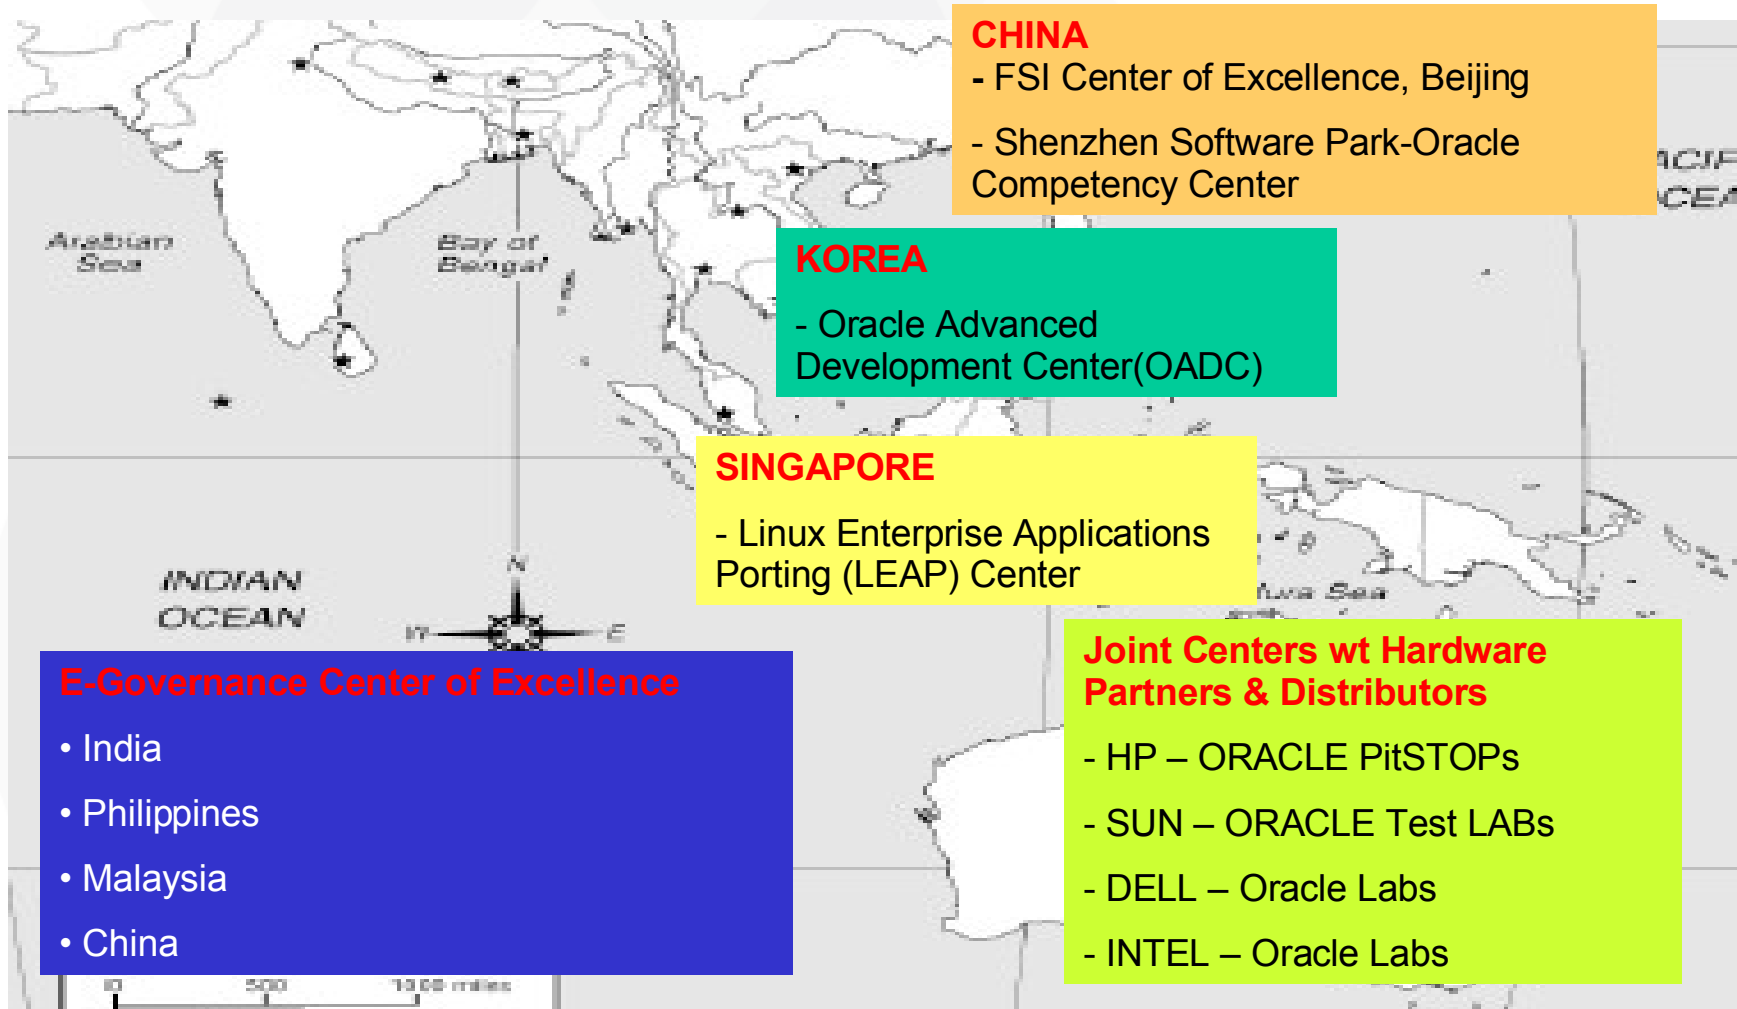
CHINA
- FSI Center of Excellence, Beijing

- Shenzhen Software Park-Oracle Competency Center

Arabian Sea

Bay of Bengal

KOREA

- Oracle Advanced Development Center(OADC)

SINGAPORE

- Linux Enterprise Applications Porting (LEAP) Center

INDIAN OCEAN

N

W

E

E-Governance Center of Excellence

• India

• Philippines

• Malaysia

• China

Joint Centers wt Hardware Partners & Distributors

- HP – ORACLE PitSTOPs

- SUN – ORACLE Test LABs

- DELL – Oracle Labs

- INTEL – Oracle Labs

0 500 1000 miles